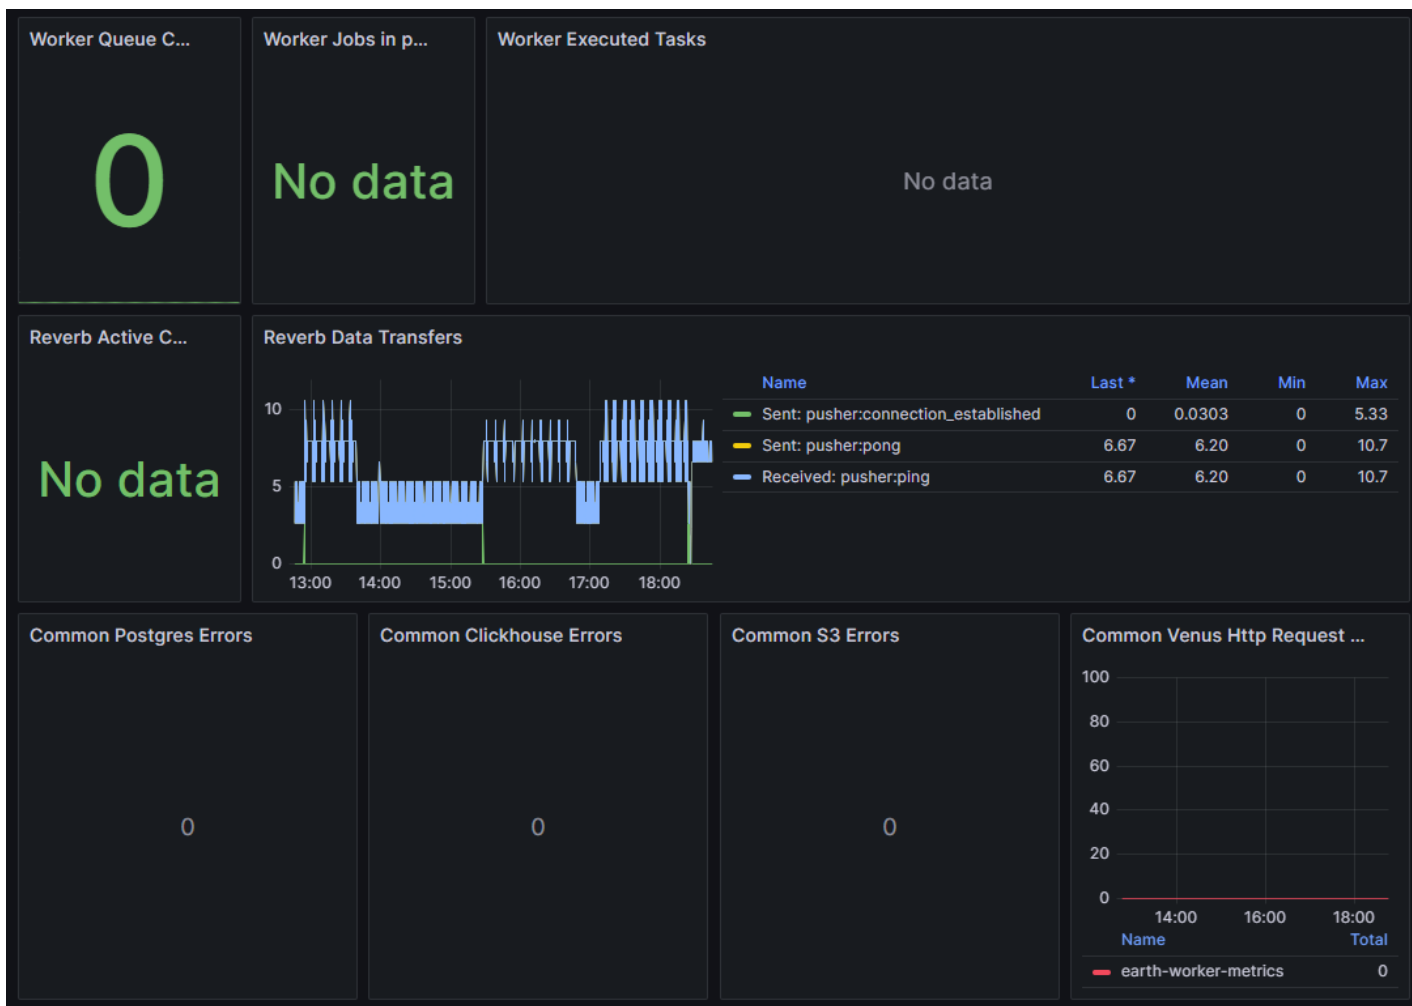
Worker Queue C...

0

Worker Jobs in p...

No data

Worker Executed Tasks

No data

Reverb Active C...

No data

Reverb Data Transfers

10
5
0
13:00 14:00 15:00 16:00 17:00 18:00

| Name | Last * | Mean | Min | Max |
|---|---|---|---|---|
| Sent: pusher:connection_established | 0 | 0.0303 | 0 | 5.33 |
| Sent: pusher:pong | 6.67 | 6.20 | 0 | 10.7 |
| Received: pusher:ping | 6.67 | 6.20 | 0 | 10.7 |

Common Postgres Errors

0

Common Clickhouse Errors

0

Common S3 Errors

0

Common Venus Http Request ...

100
80
60
40
20
0
14:00 16:00 18:00

| Name | Total |
|---|---|
| earth-worker-metrics | 0 |